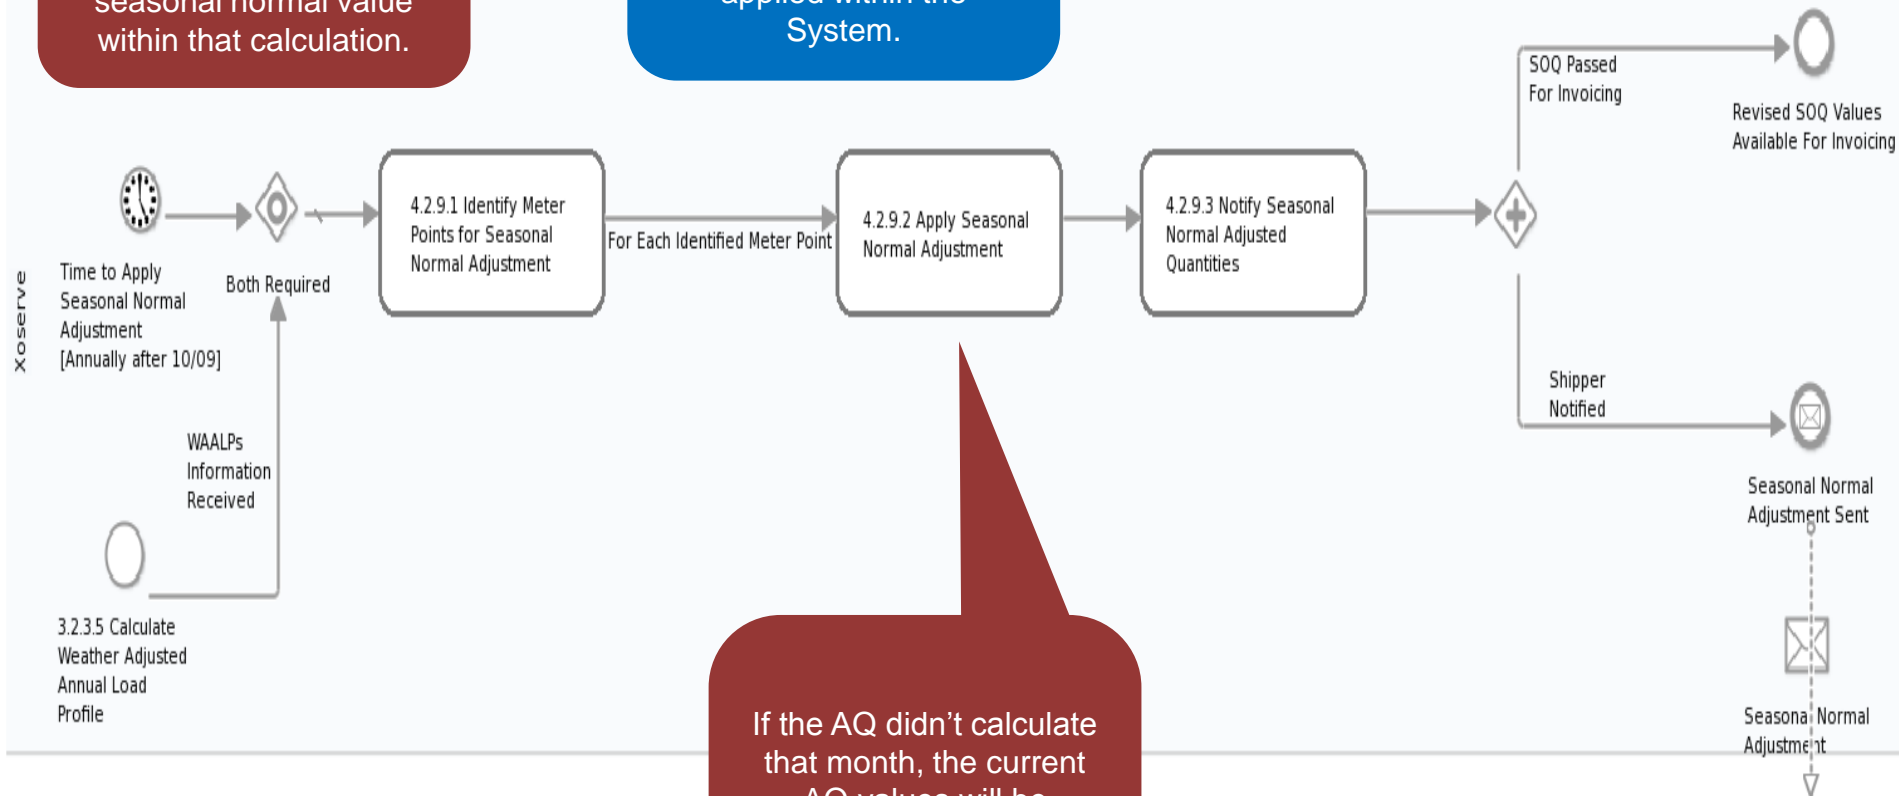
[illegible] within that calculation.

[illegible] System.

Xoserve

Time to Apply Seasonal Normal Adjustment [Annually after 10/09]

Both Required

4.2.9.1 Identify Meter Points for Seasonal Normal Adjustment

For Each Identified Meter Point

4.2.9.2 Apply Seasonal Normal Adjustment

4.2.9.3 Notify Seasonal Normal Adjusted Quantities

SOQ Passed For Invoicing

Revised SOQ Values Available For Invoicing

Shipper Notified

Seasonal Normal Adjustment Sent

WAALPs Information Received

3.2.3.5 Calculate Weather Adjusted Annual Load Profile

If the AQ didn’t calculate that month, the current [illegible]

Seasonal Normal Adjustment